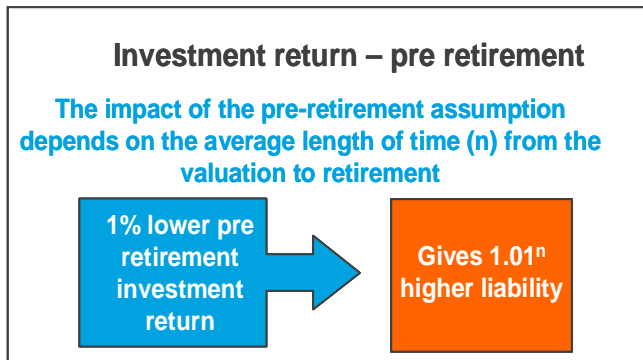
Investment return – pre retirement

The impact of the pre-retirement assumption depends on the average length of time (n) from the valuation to retirement

1% lower pre retirement investment return

Gives $1.01^n$ higher liability